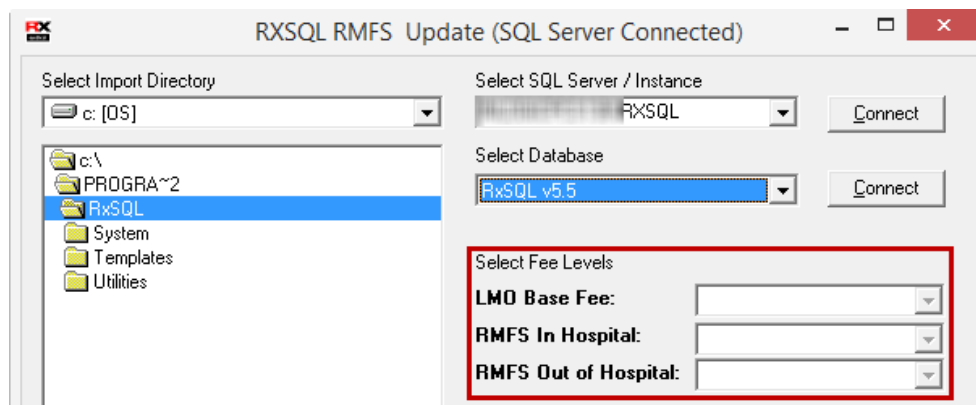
RXSQL RMFS Update (SQL Server Connected)

Select Import Directory

c: [OS]

c:\
PROGRA~2
RxSQL
System
Templates
Utilities

Select SQL Server / Instance

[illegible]RXSQL

Connect

Select Database

RxSQL v5.5

Connect

Select Fee Levels

LMO Base Fee:

RMFS In Hospital:

RMFS Out of Hospital: